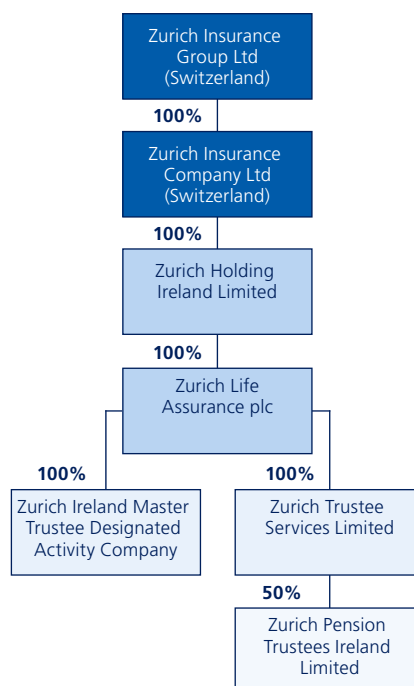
Zurich Insurance Group Ltd (Switzerland)

100%

Zurich Insurance Company Ltd (Switzerland)

100%

Zurich Holding Ireland Limited

100%

Zurich Life Assurance plc

100%

Zurich Ireland Master Trustee Designated Activity Company

100%

Zurich Trustee Services Limited

50%

Zurich Pension Trustees Ireland Limited